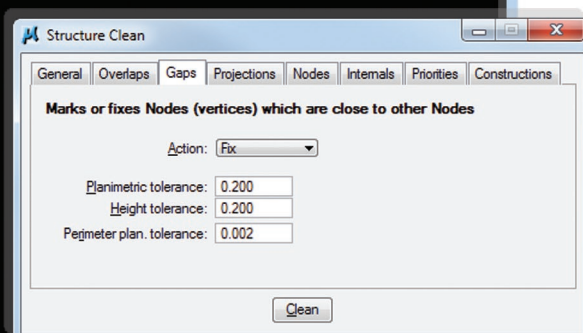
Structure Clean

General | Overlaps | Gaps | Projections | Nodes | Internals | Priorities | Constructions

Marks or fixes Nodes (vertices) which are close to other Nodes

Action: Fix

Planimetric tolerance: 0.200
Height tolerance: 0.200
Perimeter plan. tolerance: 0.002

Clean